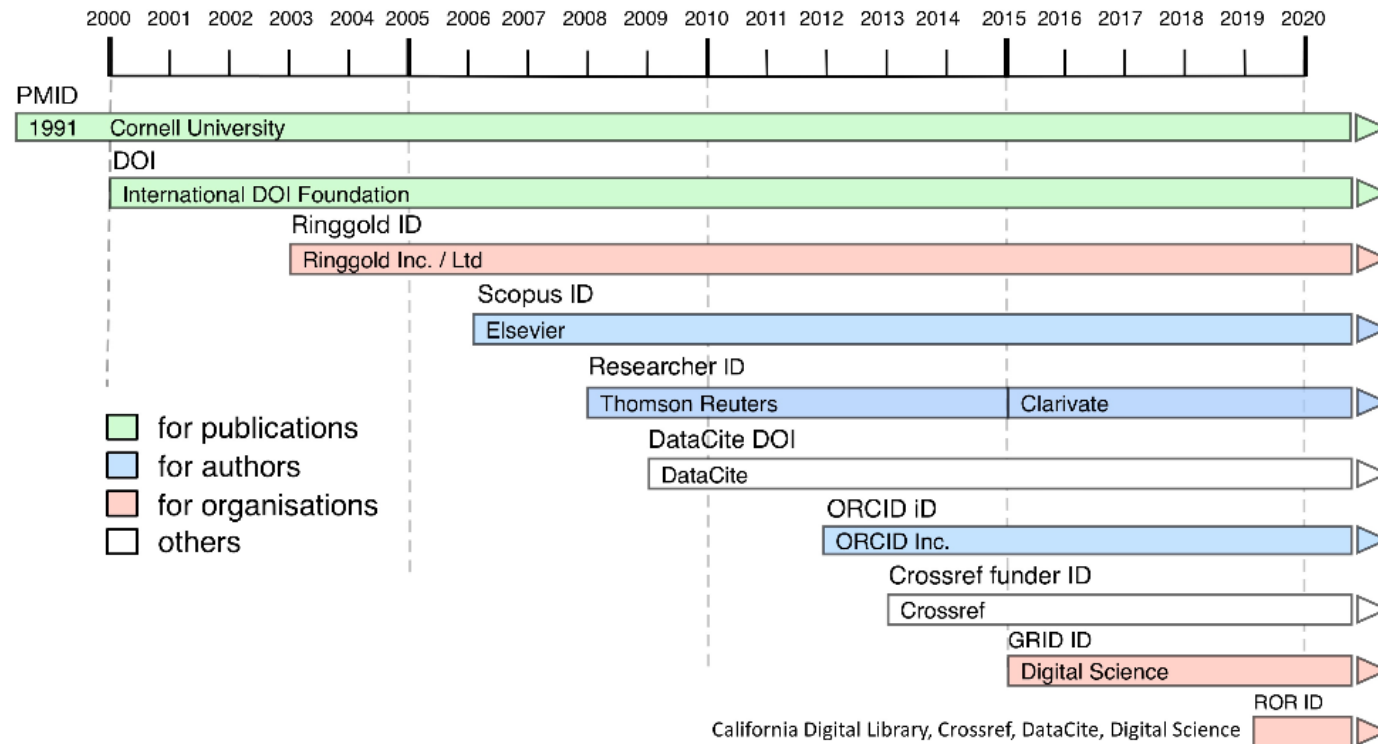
2000 2001 2002 2003 2004 2005 2006 2007 2008 2009 2010 2011 2012 2013 2014 2015 2016 2017 2018 2019 2020

PMID
1991 Cornell University

DOI
International DOI Foundation

Ringgold ID
Ringgold Inc. / Ltd

Scopus ID
Elsevier

Researcher ID
Thomson Reuters
Clarivate

DataCite DOI
DataCite

ORCID iD
ORCID Inc.

Crossref funder ID
Crossref

GRID ID
Digital Science

ROR ID
California Digital Library, Crossref, DataCite, Digital Science

for publications
for authors
for organisations
others